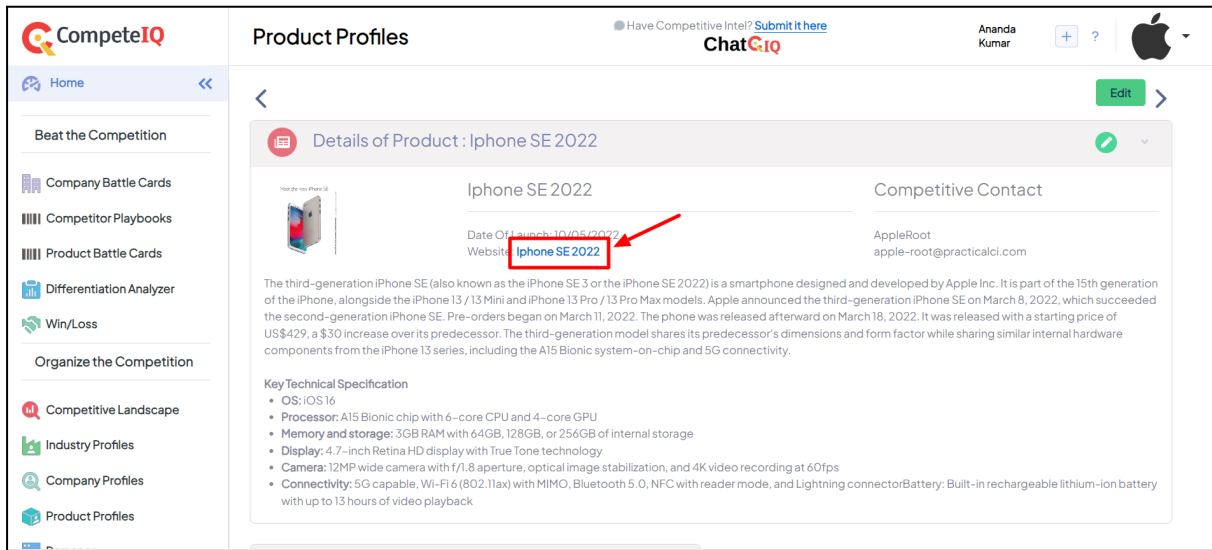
CompeteIQ

Product Profiles

Have Competitive Intel? Submit it here
ChatCIQ

Ananda Kumar

+ ?

Home

Beat the Competition

Company Battle Cards

Competitor Playbooks

Product Battle Cards

Differentiation Analyzer

Win/Loss

Organize the Competition

Competitive Landscape

Industry Profiles

Company Profiles

Product Profiles

Edit

Details of Product : Iphone SE 2022

Meet the new iPhone SE

Iphone SE 2022

Date Of Launch: 10/05/2022
Website: Iphone SE 2022

Competitive Contact

AppleRoot
apple-root@practicalci.com

The third-generation iPhone SE (also known as the iPhone SE 3 or the iPhone SE 2022) is a smartphone designed and developed by Apple Inc. It is part of the 15th generation of the iPhone, alongside the iPhone 13 / 13 Mini and iPhone 13 Pro / 13 Pro Max models. Apple announced the third-generation iPhone SE on March 8, 2022, which succeeded the second-generation iPhone SE. Pre-orders began on March 11, 2022. The phone was released afterward on March 18, 2022. It was released with a starting price of US$429, a $30 increase over its predecessor. The third-generation model shares its predecessor's dimensions and form factor while sharing similar internal hardware components from the iPhone 13 series, including the A15 Bionic system-on-chip and 5G connectivity.

Key Technical Specification
- OS: iOS 16
- Processor: A15 Bionic chip with 6-core CPU and 4-core GPU
- Memory and storage: 3GB RAM with 64GB, 128GB, or 256GB of internal storage
- Display: 4.7-inch Retina HD display with True Tone technology
- Camera: 12MP wide camera with f/1.8 aperture, optical image stabilization, and 4K video recording at 60fps
- Connectivity: 5G capable, Wi-Fi 6 (802.11ax) with MIMO, Bluetooth 5.0, NFC with reader mode, and Lightning connectorBattery: Built-in rechargeable lithium-ion battery with up to 13 hours of video playback